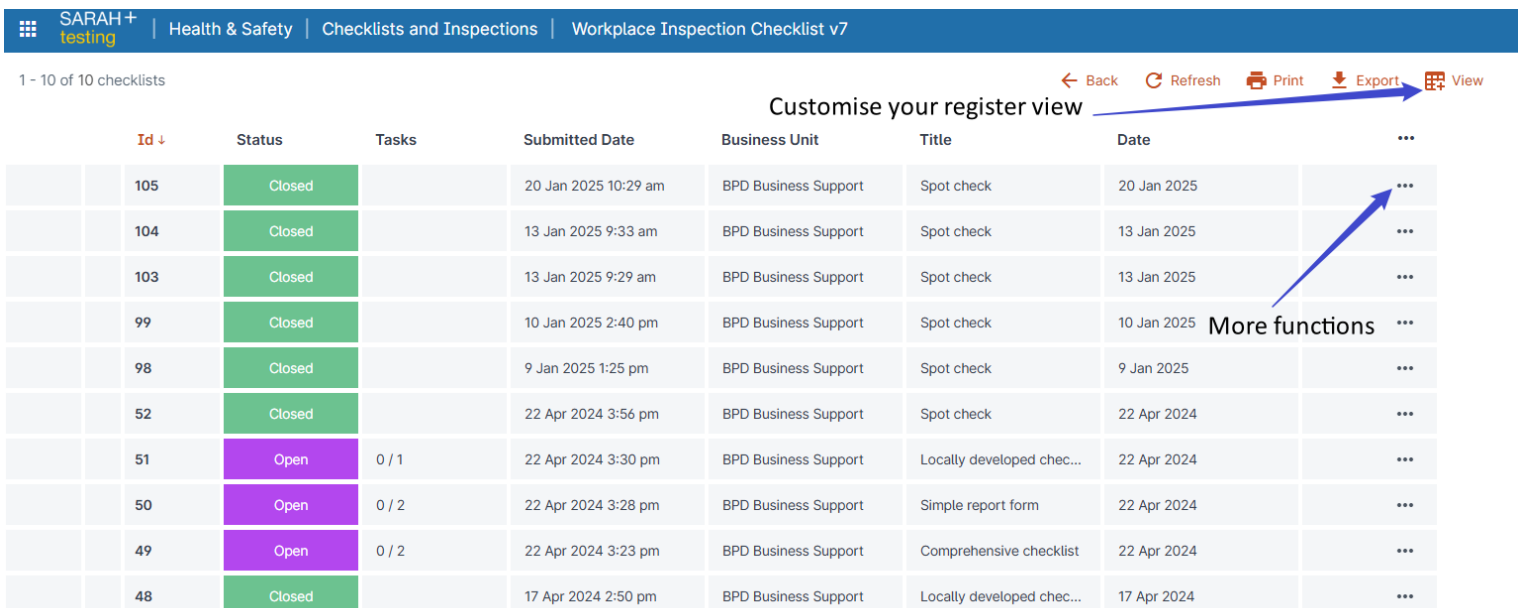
SARAH+ testing | Health & Safety | Checklists and Inspections | Workplace Inspection Checklist v7

1 - 10 of 10 checklists

Back Refresh Print Export View

Customise your register view

| Id ↓ | Status | Tasks | Submitted Date | Business Unit | Title | Date | ••• |
|---|---|---|---|---|---|---|---|
| 105 | Closed | | 20 Jan 2025 10:29 am | BPD Business Support | Spot check | 20 Jan 2025 | ••• |
| 104 | Closed | | 13 Jan 2025 9:33 am | BPD Business Support | Spot check | 13 Jan 2025 | ••• |
| 103 | Closed | | 13 Jan 2025 9:29 am | BPD Business Support | Spot check | 13 Jan 2025 | ••• |
| 99 | Closed | | 10 Jan 2025 2:40 pm | BPD Business Support | Spot check | 10 Jan 2025 | ••• |
| 98 | Closed | | 9 Jan 2025 1:25 pm | BPD Business Support | Spot check | 9 Jan 2025 | ••• |
| 52 | Closed | | 22 Apr 2024 3:56 pm | BPD Business Support | Spot check | 22 Apr 2024 | ••• |
| 51 | Open | 0 / 1 | 22 Apr 2024 3:30 pm | BPD Business Support | Locally developed chec... | 22 Apr 2024 | ••• |
| 50 | Open | 0 / 2 | 22 Apr 2024 3:28 pm | BPD Business Support | Simple report form | 22 Apr 2024 | ••• |
| 49 | Open | 0 / 2 | 22 Apr 2024 3:23 pm | BPD Business Support | Comprehensive checklist | 22 Apr 2024 | ••• |
| 48 | Closed | | 17 Apr 2024 2:50 pm | BPD Business Support | Locally developed chec... | 17 Apr 2024 | ••• |

More functions